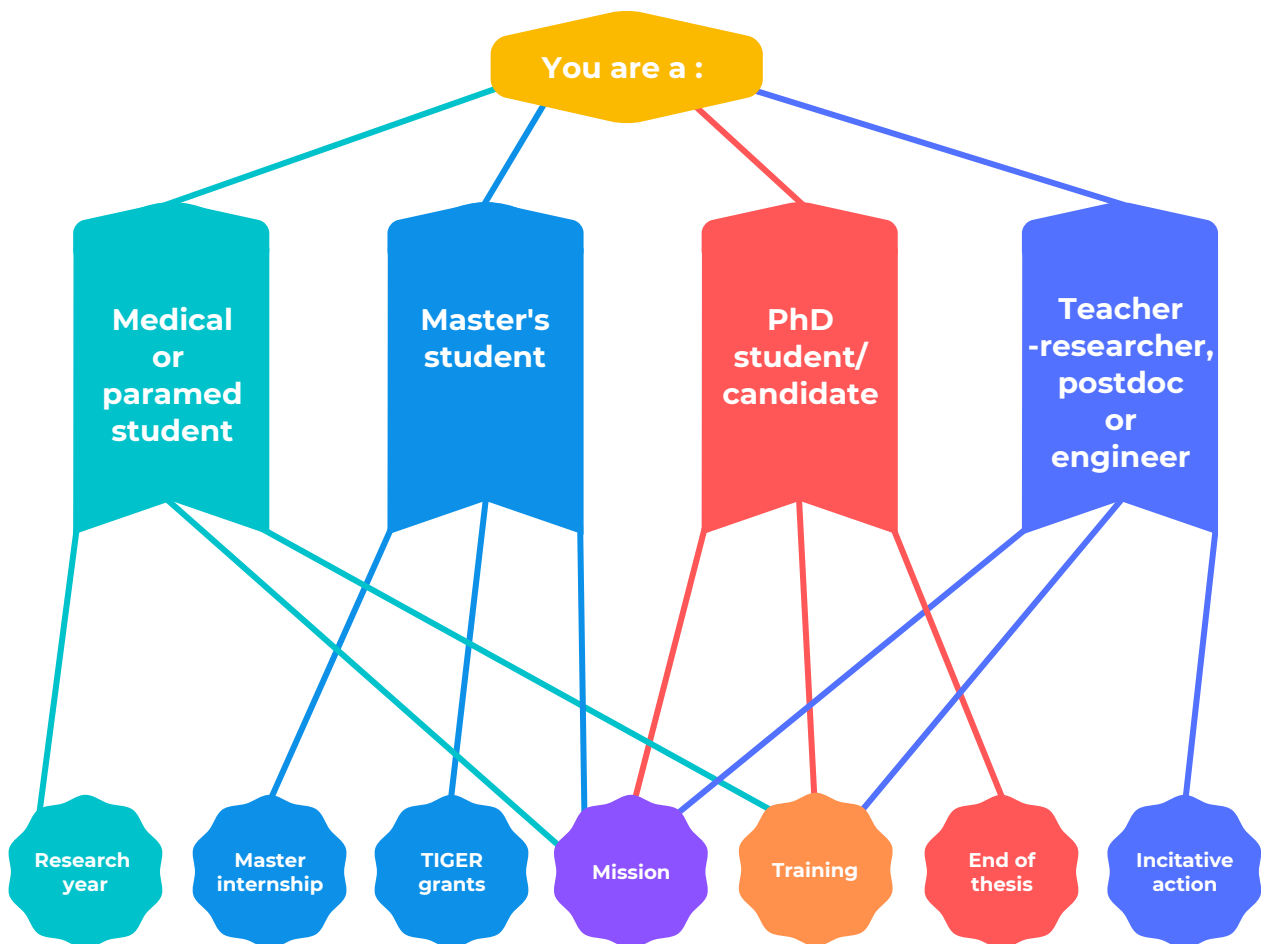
You are a :

Medical or paramed student

Master's student

PhD student/ candidate

Teacher -researcher, postdoc or engineer

Research year

Master internship

TIGER grants

Mission

Training

End of thesis

Incitative action